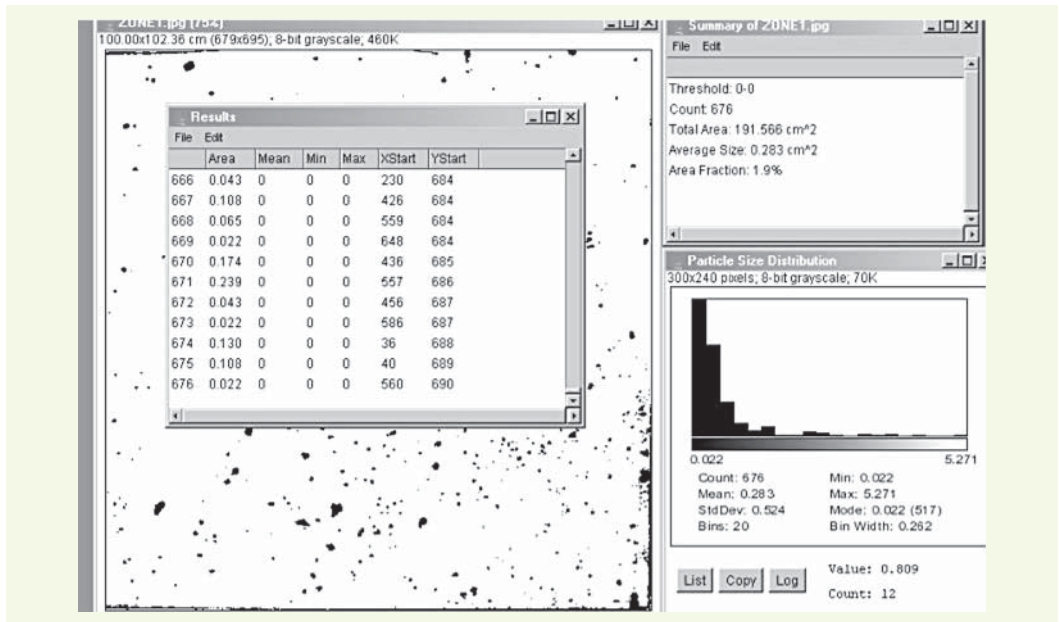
ZONE1.jpg (75%)
100.00x102.36 cm (679x695); 8-bit grayscale; 460K

Results
File Edit

| | Area | Mean | Min | Max | XStart | YStart |
|---|---|---|---|---|---|---|
| 666 | 0.043 | 0 | 0 | 0 | 230 | 684 |
| 667 | 0.108 | 0 | 0 | 0 | 426 | 684 |
| 668 | 0.065 | 0 | 0 | 0 | 559 | 684 |
| 669 | 0.022 | 0 | 0 | 0 | 648 | 684 |
| 670 | 0.174 | 0 | 0 | 0 | 436 | 685 |
| 671 | 0.239 | 0 | 0 | 0 | 557 | 686 |
| 672 | 0.043 | 0 | 0 | 0 | 456 | 687 |
| 673 | 0.022 | 0 | 0 | 0 | 586 | 687 |
| 674 | 0.130 | 0 | 0 | 0 | 36 | 688 |
| 675 | 0.108 | 0 | 0 | 0 | 40 | 689 |
| 676 | 0.022 | 0 | 0 | 0 | 560 | 690 |

Summary of ZONE1.jpg
File Edit
Threshold: 0-0
Count: 676
Total Area: 191.566 cm^2
Average Size: 0.283 cm^2
Area Fraction: 1.9%

Particle Size Distribution
300x240 pixels; 8-bit grayscale; 70K
0.022
5.271
Count: 676
Mean: 0.283
StdDev: 0.524
Bins: 20
Min: 0.022
Max: 5.271
Mode: 0.022 (517)
Bin Width: 0.262
List Copy Log
Value: 0.809
Count: 12